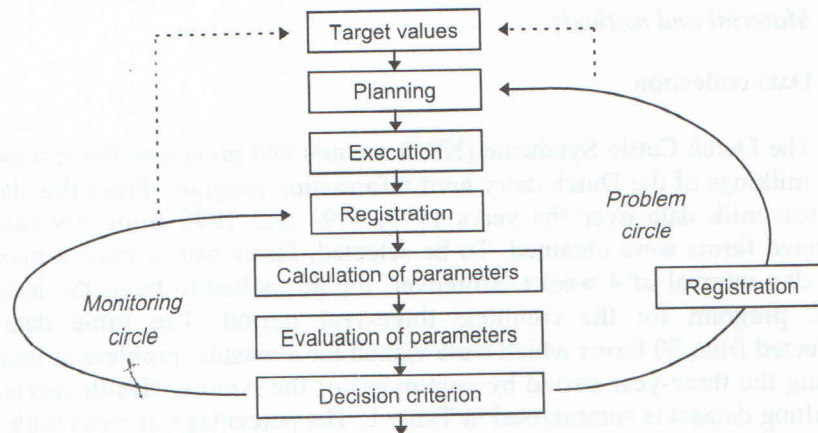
Target values

Planning

Execution

Registration

Calculation of parameters

Evaluation of parameters

Decision criterion

Monitoring circle

Problem circle

Registration

Material and methods

Data collection

The Dutch Cattle Syndicate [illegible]
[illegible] of the Dutch dairy herd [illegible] program. From this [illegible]
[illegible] milk data over the years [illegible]
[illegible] farms were obtained. To be selected farms had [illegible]
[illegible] interval of 4 weeks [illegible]
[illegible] program for the complete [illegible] period. The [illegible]
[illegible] from 30 farms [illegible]
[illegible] the three-year period by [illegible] of the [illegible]
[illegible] dataset is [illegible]